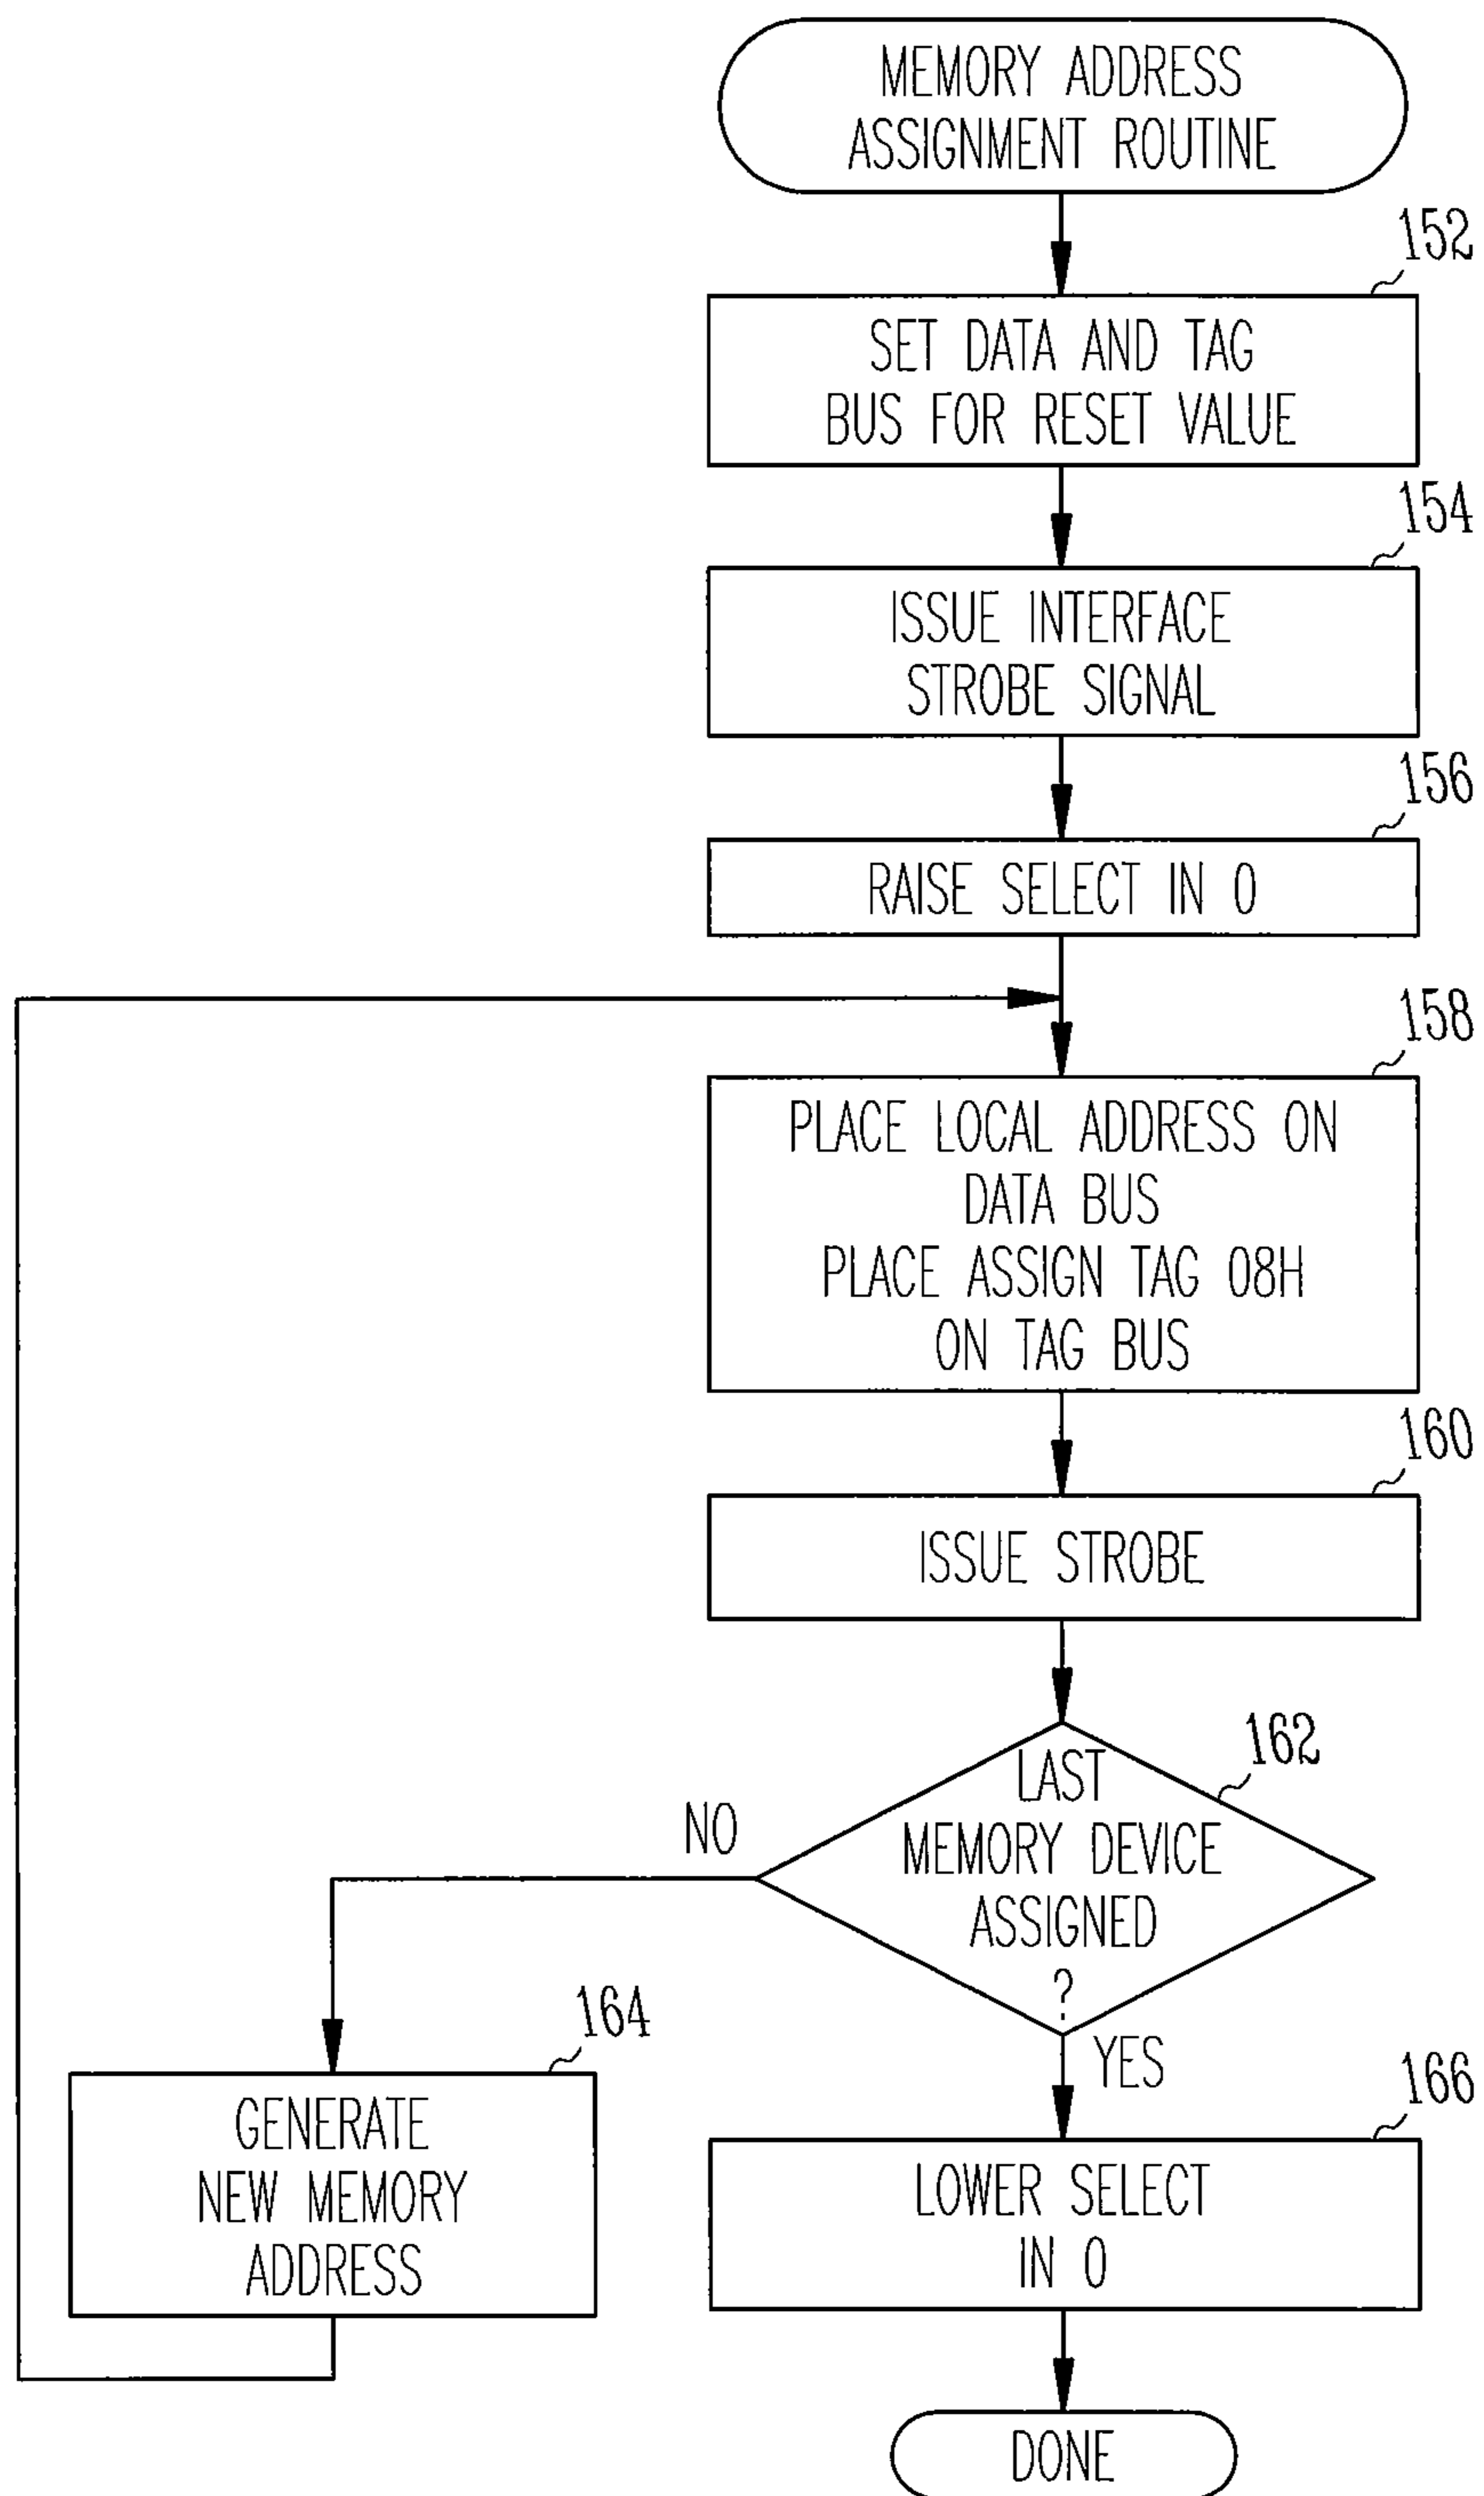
MEMORY ADDRESS ASSIGNMENT ROUTINE

152

SET DATA AND TAG BUS FOR RESET VALUE

154

ISSUE INTERFACE STROBE SIGNAL

156

RAISE SELECT IN 0

158

PLACE LOCAL ADDRESS ON DATA BUS PLACE ASSIGN TAG 08H ON TAG BUS

160

ISSUE STROBE

162

LAST MEMORY DEVICE ASSIGNED ?

NO

YES

164

GENERATE NEW MEMORY ADDRESS

166

LOWER SELECT IN 0

DONE